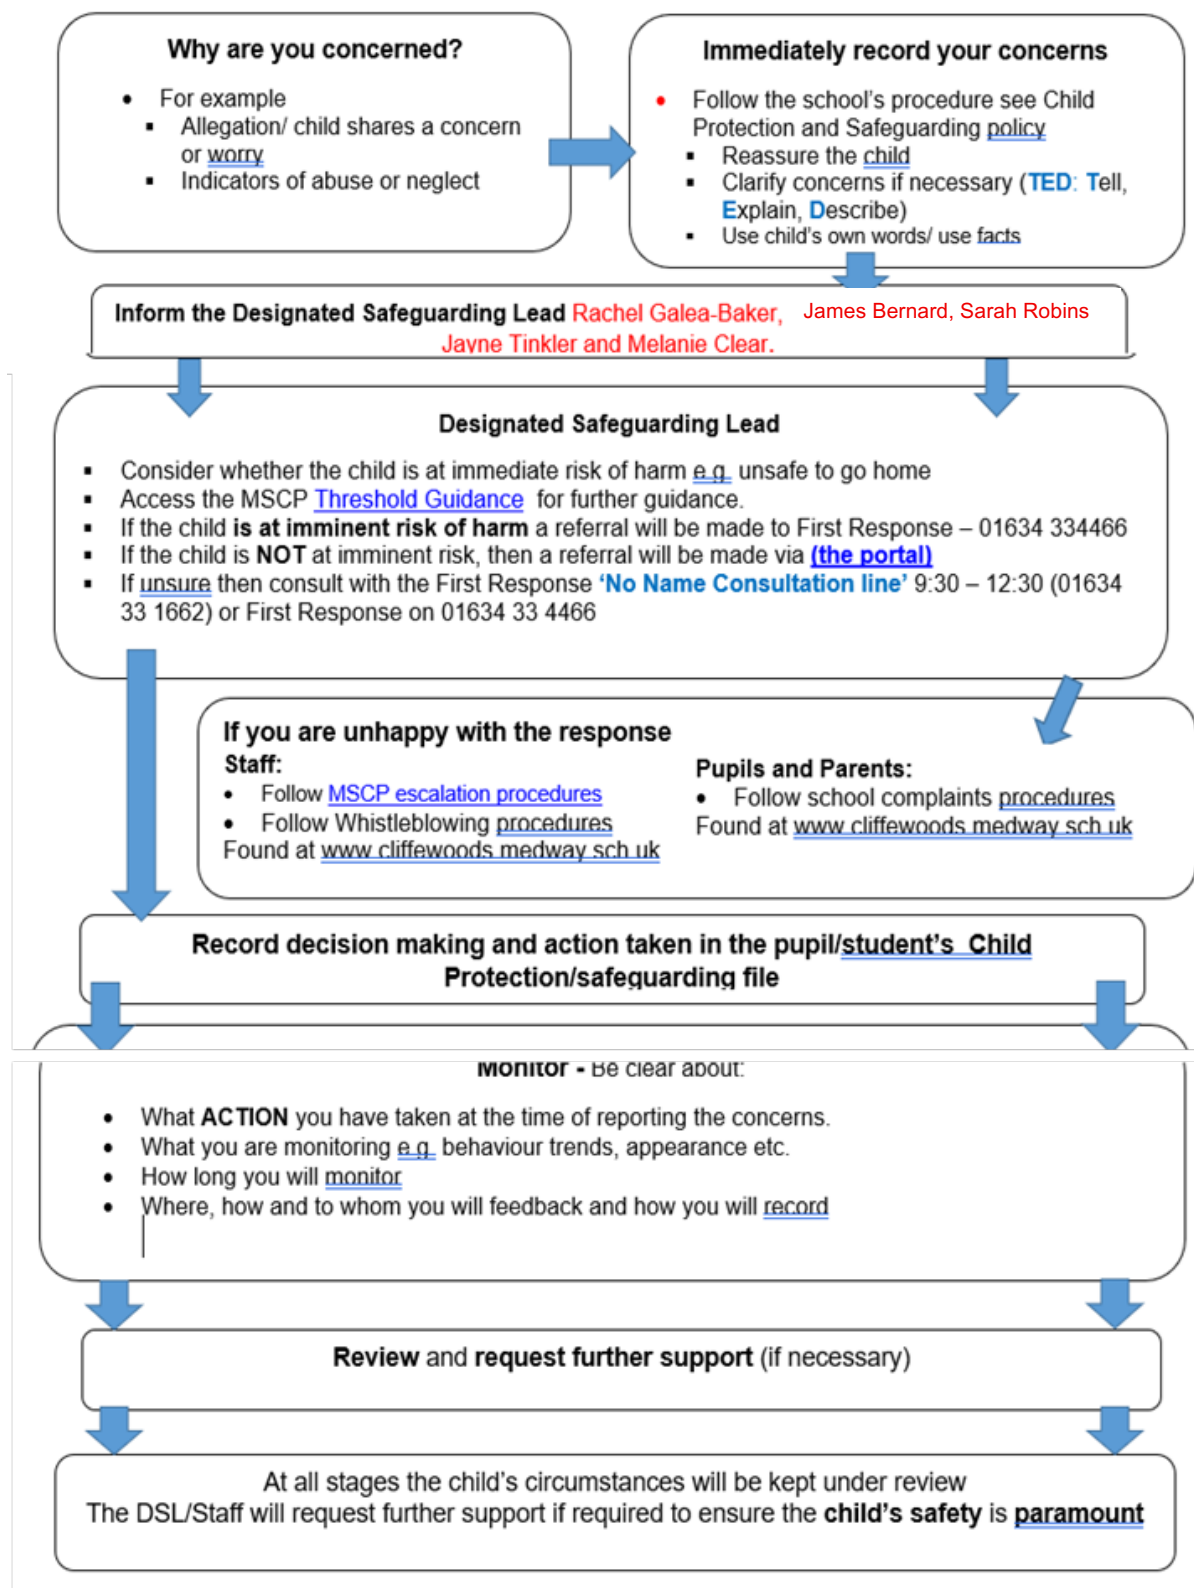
Why are you concerned?

- For example
- Allegation/ child shares a concern or worry
- Indicators of abuse or neglect

Immediately record your concerns

- Follow the school's procedure see Child Protection and Safeguarding policy
- Reassure the child
- Clarify concerns if necessary (TED: Tell, Explain, Describe)
- Use child's own words/ use facts

Inform the Designated Safeguarding Lead Rachel Galea-Baker, James Bernard, Sarah Robins Jayne Tinkler and Melanie Clear.

Designated Safeguarding Lead

- Consider whether the child is at immediate risk of harm e.g. unsafe to go home
- Access the MSCP Threshold Guidance for further guidance.
- If the child **is at imminent risk of harm** a referral will be made to First Response – 01634 334466
- If the child is **NOT** at imminent risk, then a referral will be made via (the portal)
- If unsure then consult with the First Response 'No Name Consultation line' 9:30 – 12:30 (01634 33 1662) or First Response on 01634 33 4466

If you are unhappy with the response

Staff:
- Follow MSCP escalation procedures
- Follow Whistleblowing procedures
Found at www.cliffewoods.medway.sch.uk

Pupils and Parents:
- Follow school complaints procedures
Found at www.cliffewoods.medway.sch.uk

Record decision making and action taken in the pupil/student's Child Protection/safeguarding file

Monitor - Be clear about:

- What **ACTION** you have taken at the time of reporting the concerns.
- What you are monitoring e.g. behaviour trends, appearance etc.
- How long you will monitor
- Where, how and to whom you will feedback and how you will record

**Review** and **request further support** (if necessary)

At all stages the child's circumstances will be kept under review
The DSL/Staff will request further support if required to ensure the **child's safety** is **paramount**